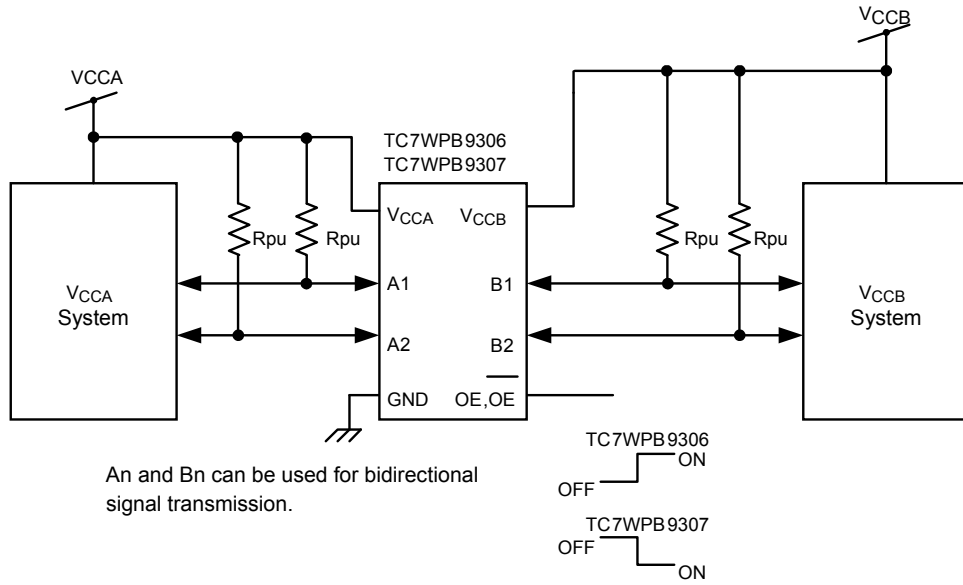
$V_{CCB}$

VCCA

TC7WPB9306
TC7WPB9307

$V_{CCA}$ System

Rpu

Rpu

$V_{CCA}$

$V_{CCB}$

A1

B1

A2

B2

GND

OE, $\overline{OE}$

Rpu

Rpu

$V_{CCB}$ System

An and Bn can be used for bidirectional signal transmission.

TC7WPB9306
ON
OFF

TC7WPB9307
OFF
ON